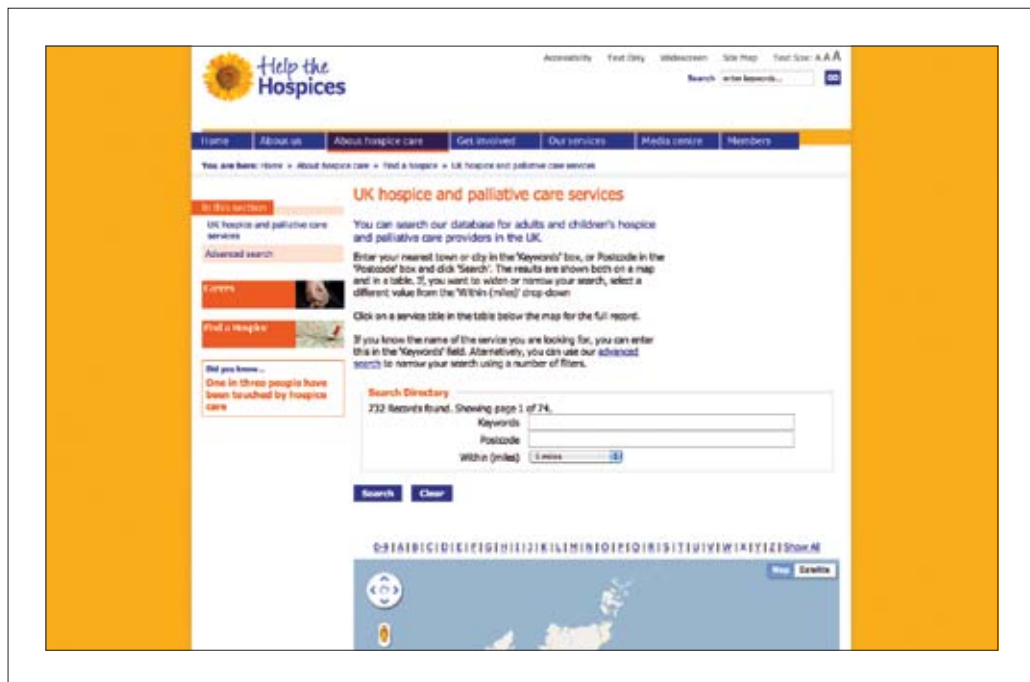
Help the Hospices

Accessibility Text Only Widescreen Site Map Text Size: A A A

Search enter keywords... GO

Home About us About hospice care Get involved Our services Media centre Members

You are here: Home » About hospice care » Find a hospice » UK hospice and palliative care services

In this section

UK hospice and palliative care services

Advanced search

Careers

Find a Hospice

Did you know...

One in three people have been touched by hospice care

UK hospice and palliative care services

You can search our database for adults and children's hospice and palliative care providers in the UK.

Enter your nearest town or city in the 'Keywords' box, or Postcode in the 'Postcode' box and click 'Search'. The results are shown both on a map and in a table. If you want to widen or narrow your search, select a different value from the 'Within (miles)' drop-down

Click on a service title in the table below the map for the full record.

If you know the name of the service you are looking for, you can enter this in the 'Keywords' field. Alternatively, you can use our advanced search to narrow your search using a number of filters.

Search Directory

732 Records found. Showing page 1 of 74.

Keywords

Postcode

Within (miles) 5 miles

Search Clear

0-9 | A | B | C | D | E | F | G | H | I | J | K | L | M | N | O | P | Q | R | S | T | U | V | W | X | Y | Z | Show All

Map Satellite